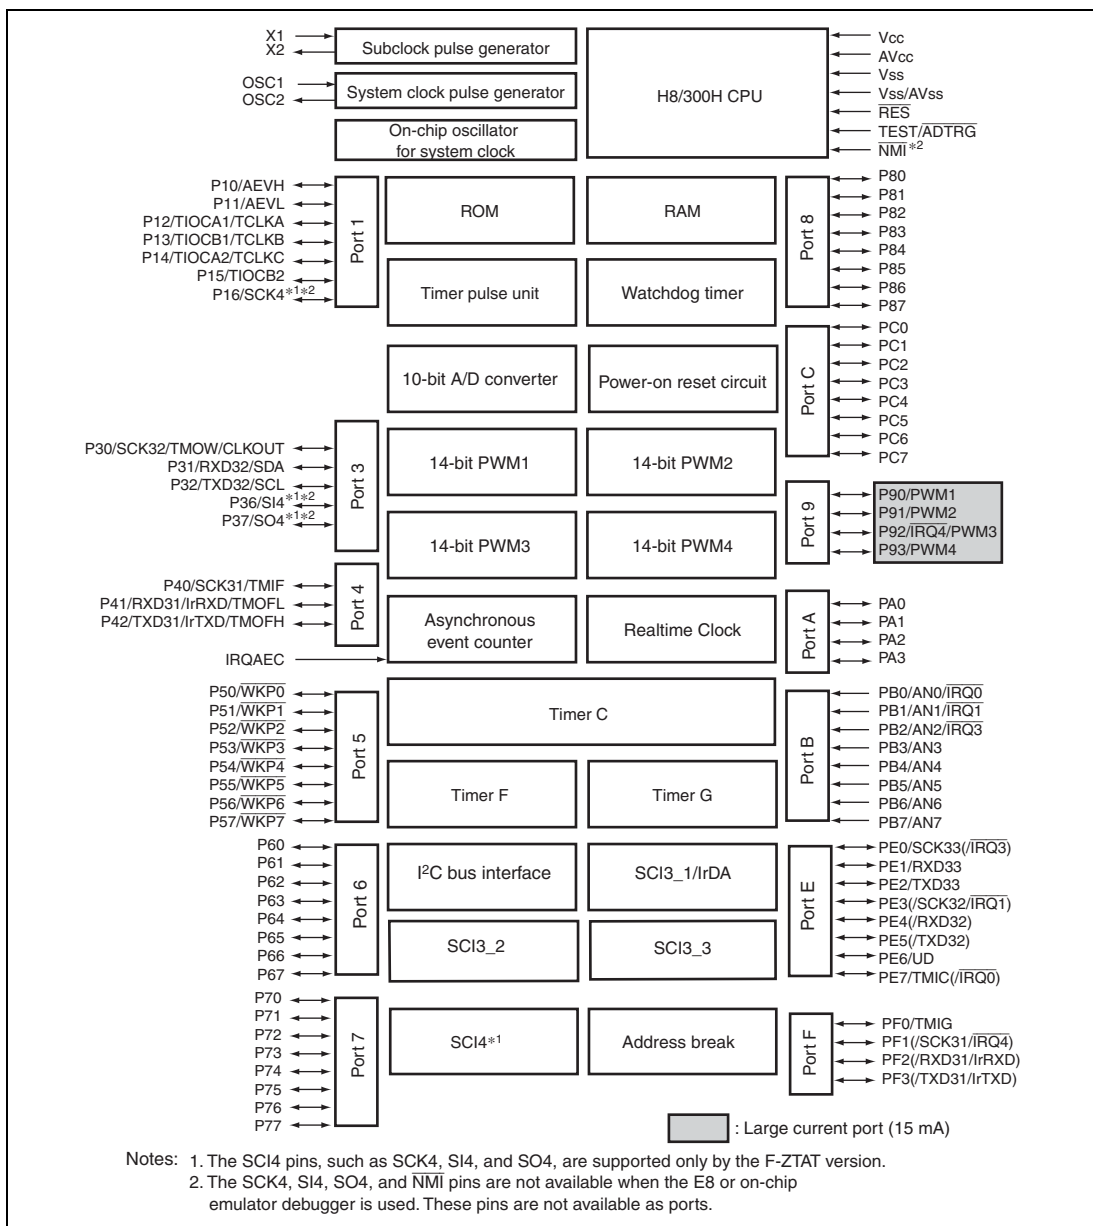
X1
X2
Subclock pulse generator
OSC1
OSC2
System clock pulse generator
On-chip oscillator for system clock
H8/300H CPU
Vcc
AVcc
Vss
Vss/AVss
$\overline{RES}$
TEST/$\overline{ADTRG}$
$\overline{NMI}$*2

P10/AEVH
P11/AEVL
P12/TIOCA1/TCLKA
P13/TIOCB1/TCLKB
P14/TIOCA2/TCLKC
P15/TIOCB2
P16/SCK4*1*2
Port 1
ROM
RAM
Timer pulse unit
Watchdog timer
Port 8
P80
P81
P82
P83
P84
P85
P86
P87

10-bit A/D converter
Power-on reset circuit
Port C
PC0
PC1
PC2
PC3
PC4
PC5
PC6
PC7

P30/SCK32/TMOW/CLKOUT
P31/RXD32/SDA
P32/TXD32/SCL
P36/SI4*1*2
P37/SO4*1*2
Port 3
14-bit PWM1
14-bit PWM2
14-bit PWM3
14-bit PWM4
Port 9
P90/PWM1
P91/PWM2
P92/$\overline{IRQ4}$/PWM3
P93/PWM4

P40/SCK31/TMIF
P41/RXD31/IrRXD/TMOFL
P42/TXD31/IrTXD/TMOFH
Port 4
Asynchronous event counter
Realtime Clock
Port A
PA0
PA1
PA2
PA3
IRQAEC

P50/$\overline{WKP0}$
P51/$\overline{WKP1}$
P52/$\overline{WKP2}$
P53/$\overline{WKP3}$
P54/$\overline{WKP4}$
P55/$\overline{WKP5}$
P56/$\overline{WKP6}$
P57/$\overline{WKP7}$
Port 5
Timer C
Timer F
Timer G
Port B
PB0/AN0/$\overline{IRQ0}$
PB1/AN1/$\overline{IRQ1}$
PB2/AN2/$\overline{IRQ3}$
PB3/AN3
PB4/AN4
PB5/AN5
PB6/AN6
PB7/AN7

P60
P61
P62
P63
P64
P65
P66
P67
Port 6
I$^2$C bus interface
SCI3_1/IrDA
SCI3_2
SCI3_3
Port E
PE0/SCK33(/$\overline{IRQ3}$)
PE1/RXD33
PE2/TXD33
PE3(/SCK32/$\overline{IRQ1}$)
PE4(/RXD32)
PE5(/TXD32)
PE6/UD
PE7/TMIC(/$\overline{IRQ0}$)

P70
P71
P72
P73
P74
P75
P76
P77
Port 7
SCI4*1
Address break
Port F
PF0/TMIG
PF1(/SCK31/$\overline{IRQ4}$)
PF2(/RXD31/IrRXD)
PF3(/TXD31/IrTXD)

: Large current port (15 mA)

Notes: 1. The SCI4 pins, such as SCK4, SI4, and SO4, are supported only by the F-ZTAT version.
2. The SCK4, SI4, SO4, and $\overline{NMI}$ pins are not available when the E8 or on-chip emulator debugger is used. These pins are not available as ports.